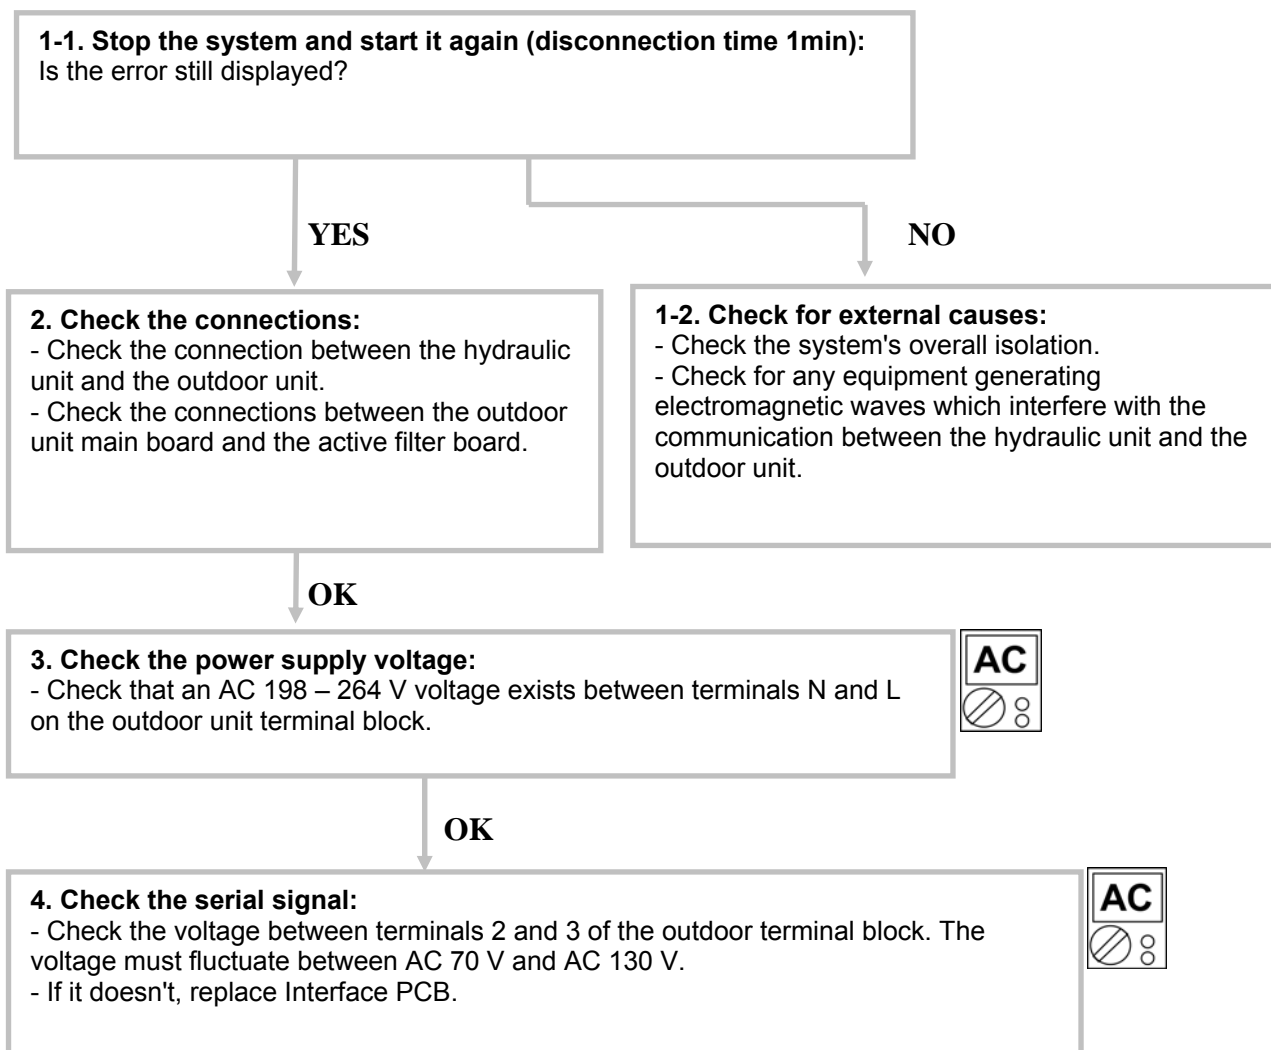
**1-1. Stop the system and start it again (disconnection time 1min):**
Is the error still displayed?

YES

NO

**2. Check the connections:**
- Check the connection between the hydraulic unit and the outdoor unit.
- Check the connections between the outdoor unit main board and the active filter board.

**1-2. Check for external causes:**
- Check the system's overall isolation.
- Check for any equipment generating electromagnetic waves which interfere with the communication between the hydraulic unit and the outdoor unit.

OK

**3. Check the power supply voltage:**
- Check that an AC 198 – 264 V voltage exists between terminals N and L on the outdoor unit terminal block.

AC

OK

**4. Check the serial signal:**
- Check the voltage between terminals 2 and 3 of the outdoor terminal block. The voltage must fluctuate between AC 70 V and AC 130 V.
- If it doesn't, replace Interface PCB.

AC